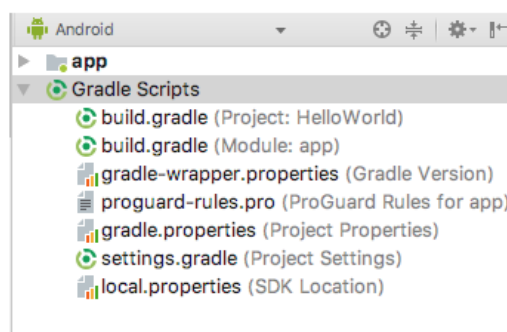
Android

app

Gradle Scripts

build.gradle (Project: HelloWorld)

build.gradle (Module: app)

gradle-wrapper.properties (Gradle Version)

proguard-rules.pro (ProGuard Rules for app)

gradle.properties (Project Properties)

settings.gradle (Project Settings)

local.properties (SDK Location)